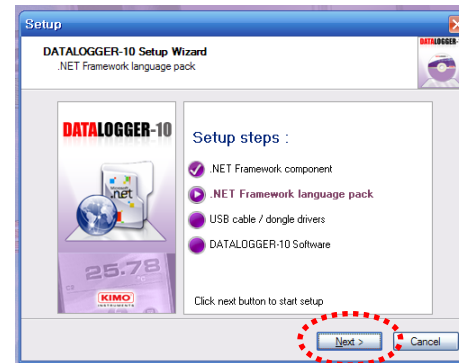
Setup

DATALOGGER-10 Setup Wizard
.NET Framework language pack

DATALOGGER-10

DATALOGGER-10

Microsoft .net

25.78

KIMO

Setup steps :

.NET Framework component

.NET Framework language pack

USB cable / dongle drivers

DATALOGGER-10 Software

Click next button to start setup

Next >

Cancel